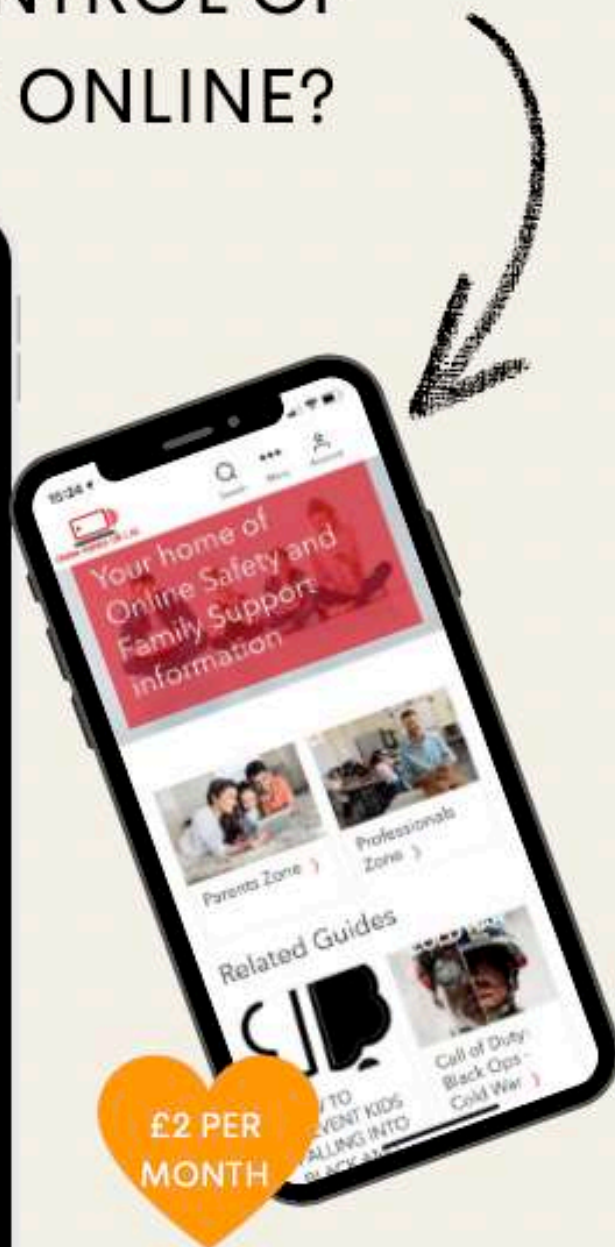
NTROL OF
ONLINE?

10:24

Search Menu Account

Your home of Online Safety and Family Support information

Parents Zone

Professionals Zone

Related Guides

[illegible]V TO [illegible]VENT KIDS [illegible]ALLING INTO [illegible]

Call of Duty: Black Ops - Cold War

£2 PER MONTH